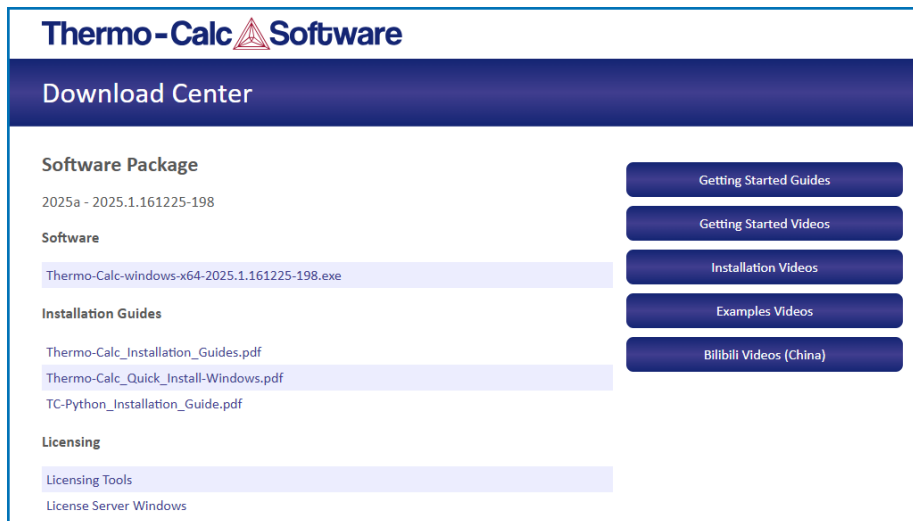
Thermo-Calc Software

Download Center

Software Package

2025a - 2025.1.161225-198

Software

Thermo-Calc-windows-x64-2025.1.161225-198.exe

Installation Guides

Thermo-Calc_Installation_Guides.pdf

Thermo-Calc_Quick_Install-Windows.pdf

TC-Python_Installation_Guide.pdf

Licensing

Licensing Tools

License Server Windows

Getting Started Guides

Getting Started Videos

Installation Videos

Examples Videos

Bilibili Videos (China)